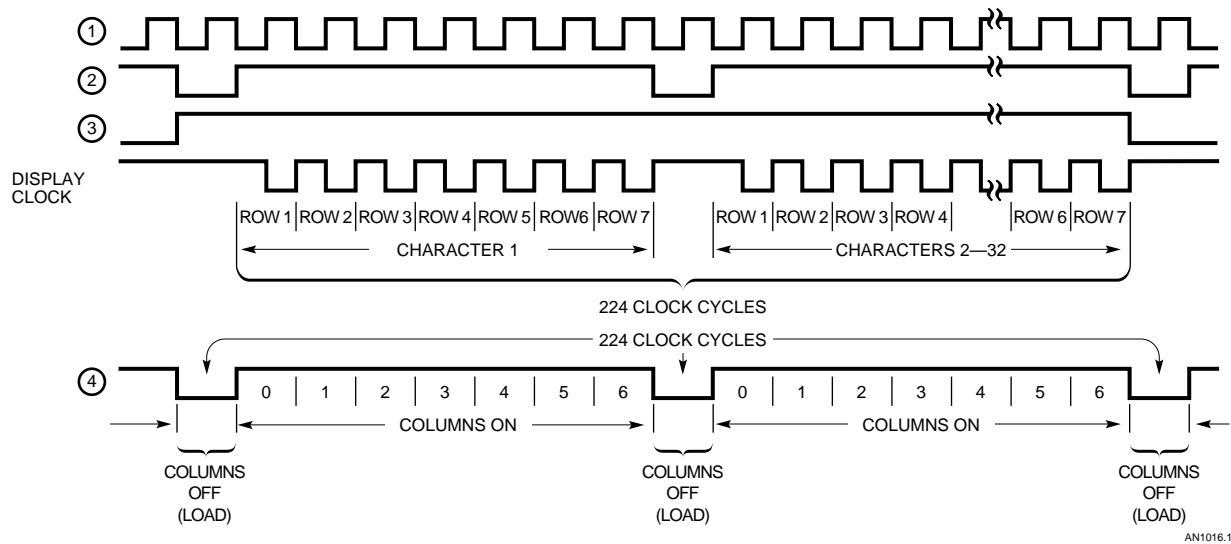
①
②
③
DISPLAY CLOCK

ROW 1 ROW 2 ROW 3 ROW 4 ROW 5 ROW6 ROW 7
CHARACTER 1

ROW 1 ROW 2 ROW 3 ROW 4 ROW 6 ROW 7
CHARACTERS 2—32

224 CLOCK CYCLES

224 CLOCK CYCLES

④
0 1 2 3 4 5 6
COLUMNS ON
0 1 2 3 4 5 6
COLUMNS ON

COLUMNS OFF (LOAD)
COLUMNS OFF (LOAD)
COLUMNS OFF (LOAD)

AN1016.1